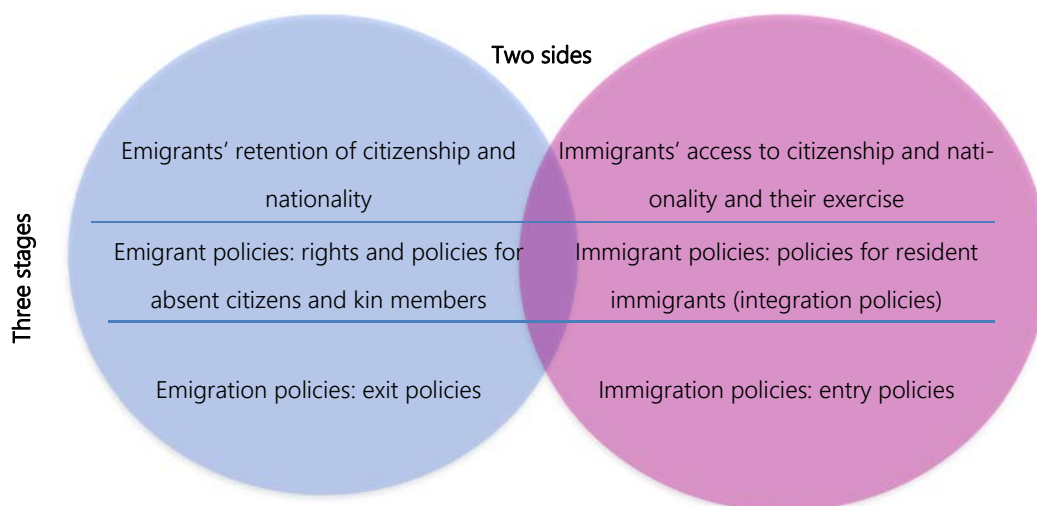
Two sides

Three stages

Emigrants' retention of citizenship and nationality

Immigrants' access to citizenship and nationality and their exercise

Emigrant policies: rights and policies for absent citizens and kin members

Immigrant policies: policies for resident immigrants (integration policies)

Emigration policies: exit policies

Immigration policies: entry policies